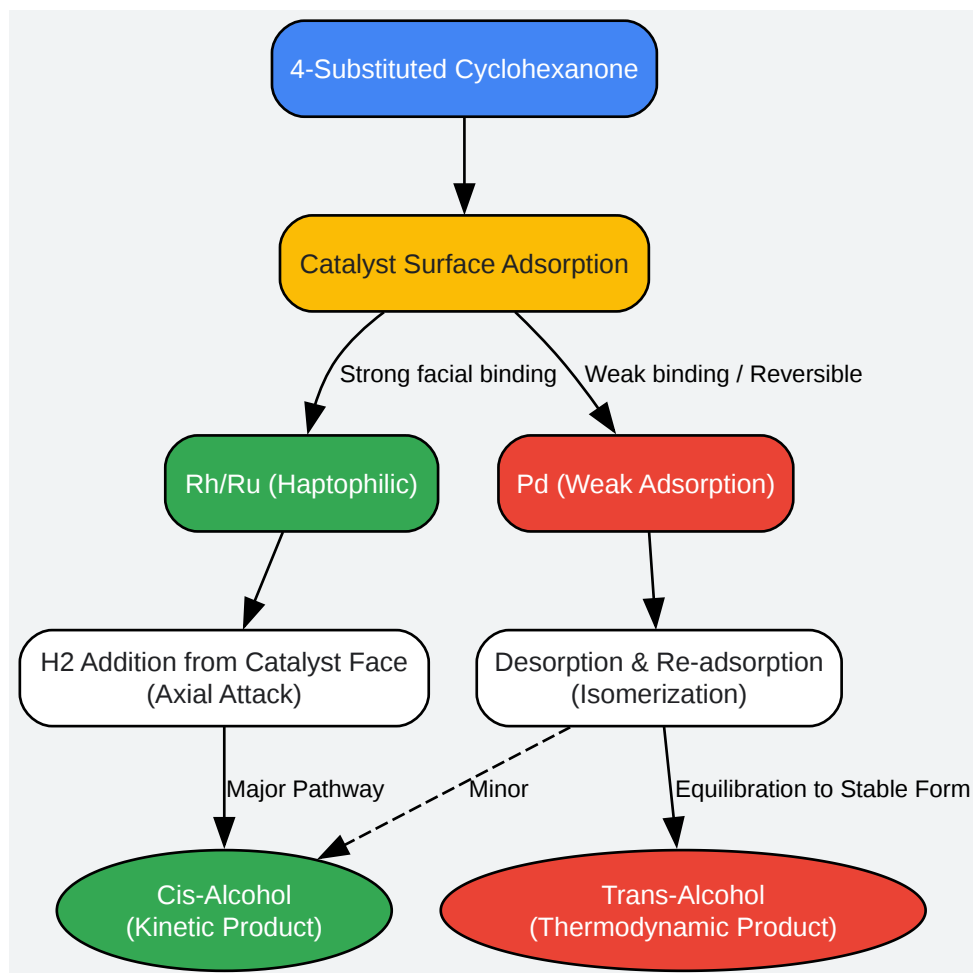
4-Substituted Cyclohexanone

Catalyst Surface Adsorption

Strong facial binding

Weak binding / Reversible

Rh/Ru (Haptophilic)

Pd (Weak Adsorption)

H2 Addition from Catalyst Face (Axial Attack)

Desorption & Re-adsorption (Isomerization)

Major Pathway

Minor

Equilibration to Stable Form

Cis-Alcohol (Kinetic Product)

Trans-Alcohol (Thermodynamic Product)